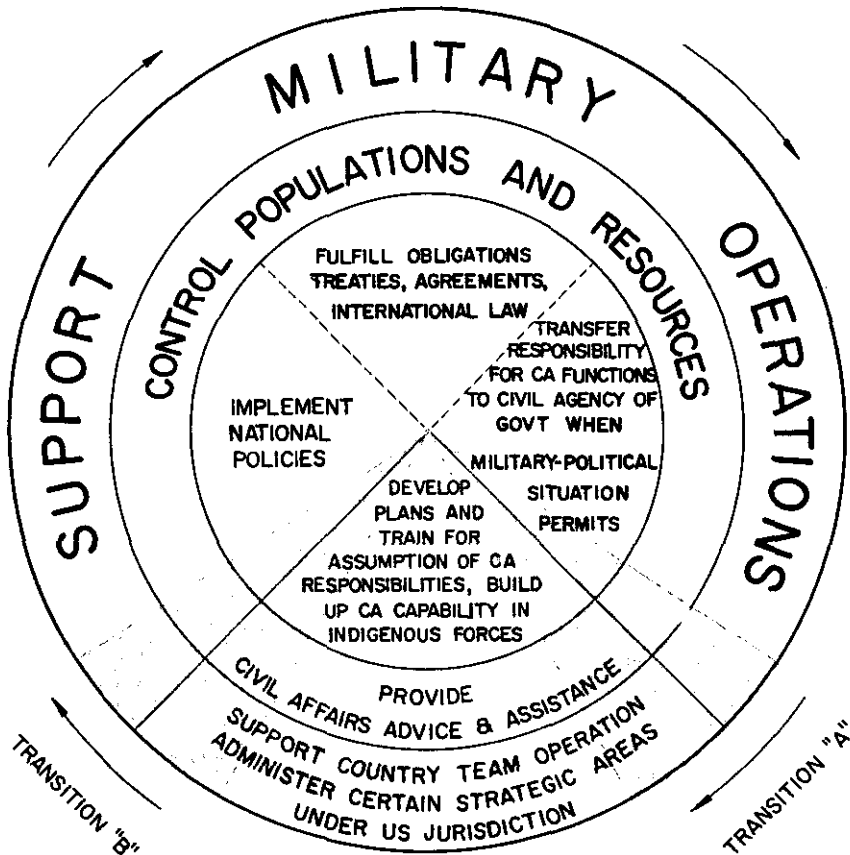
MILITARY

SUPPORT

OPERATIONS

CONTROL POPULATIONS AND RESOURCES

FULFILL OBLIGATIONS TREATIES, AGREEMENTS, INTERNATIONAL LAW

IMPLEMENT NATIONAL POLICIES

TRANSFER RESPONSIBILITY FOR CA FUNCTIONS TO CIVIL AGENCY OF GOVT WHEN MILITARY-POLITICAL SITUATION PERMITS

DEVELOP PLANS AND TRAIN FOR ASSUMPTION OF CA RESPONSIBILITIES, BUILD UP CA CAPABILITY IN INDIGENOUS FORCES

PROVIDE CIVIL AFFAIRS ADVICE & ASSISTANCE

SUPPORT COUNTRY TEAM OPERATION ADMINISTER CERTAIN STRATEGIC AREAS UNDER US JURISDICTION

TRANSITION "B"

TRANSITION "A"